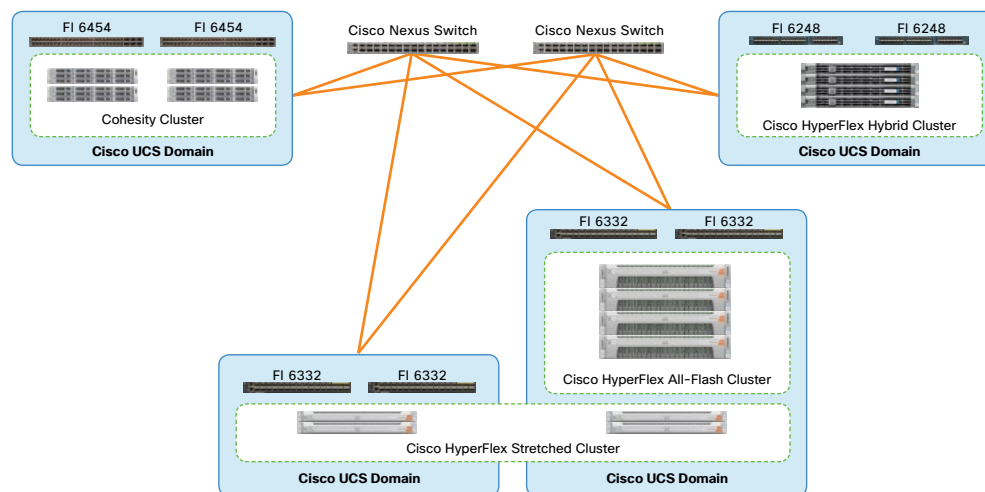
FI 6454 FI 6454

Cohesity Cluster

Cisco UCS Domain

Cisco Nexus Switch

Cisco Nexus Switch

FI 6248 FI 6248

Cisco HyperFlex Hybrid Cluster

Cisco UCS Domain

FI 6332 FI 6332

Cisco HyperFlex All-Flash Cluster

FI 6332 FI 6332

Cisco HyperFlex Stretched Cluster

Cisco UCS Domain

Cisco UCS Domain